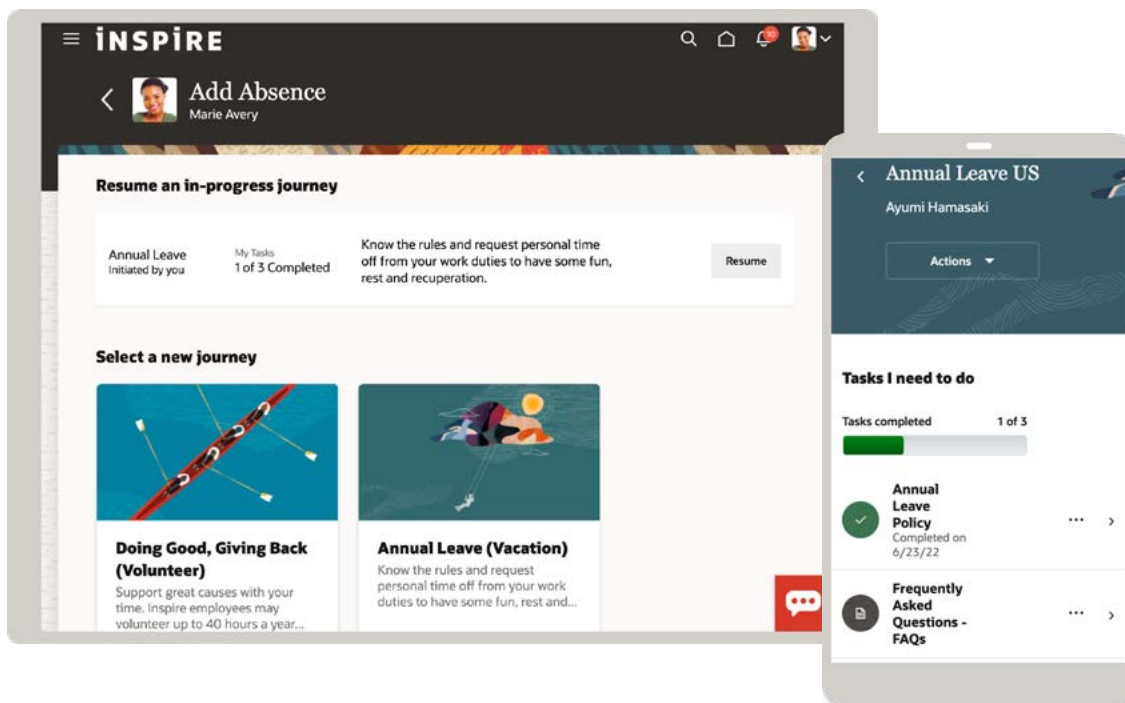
INSPIRE

30

Add Absence
Marie Avery

Resume an in-progress journey

Annual Leave
Initiated by you

My Tasks
1 of 3 Completed

Know the rules and request personal time off from your work duties to have some fun, rest and recuperation.

Resume

Select a new journey

Doing Good, Giving Back (Volunteer)
Support great causes with your time. Inspire employees may volunteer up to 40 hours a year...

Annual Leave (Vacation)
Know the rules and request personal time off from your work duties to have some fun, rest and...

Annual Leave US
Ayumi Hamasaki

Actions

Tasks I need to do

Tasks completed 1 of 3

Annual Leave Policy
Completed on 6/23/22

Frequently Asked Questions - FAQs